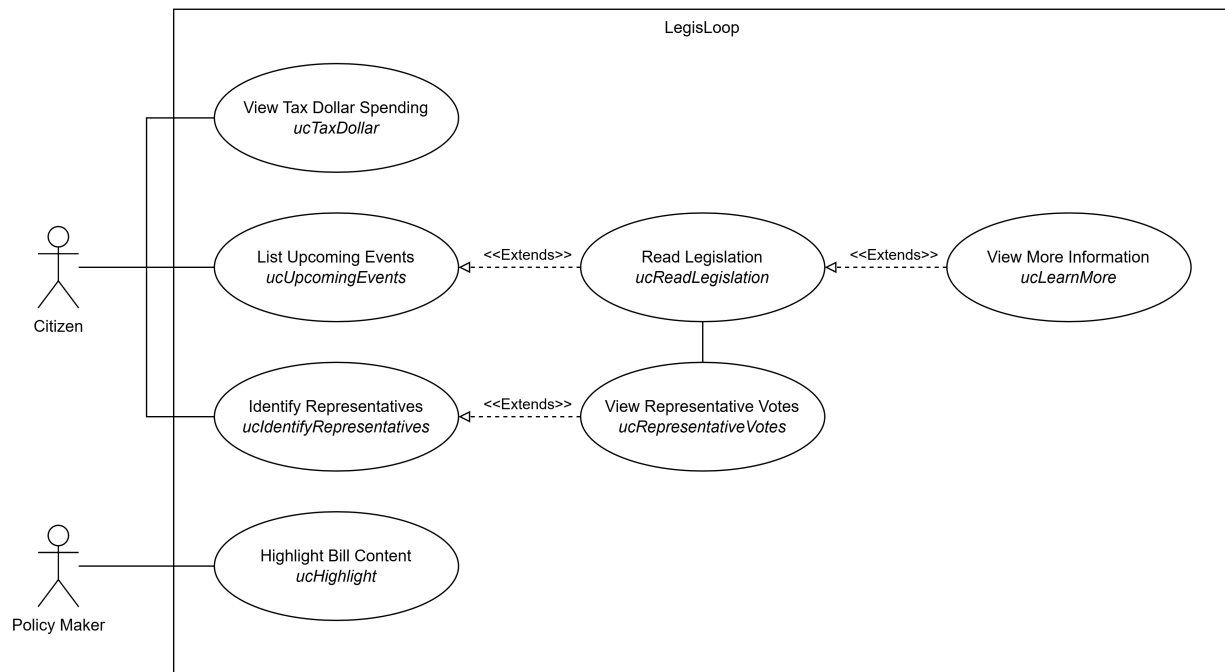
LegisLoop

View Tax Dollar Spending
*ucTaxDollar*

Citizen

List Upcoming Events
*ucUpcomingEvents*

<<Extends>>

Read Legislation
*ucReadLegislation*

<<Extends>>

View More Information
*ucLearnMore*

Identify Representatives
*ucIdentifyRepresentatives*

<<Extends>>

View Representative Votes
*ucRepresentativeVotes*

Policy Maker

Highlight Bill Content
*ucHighlight*